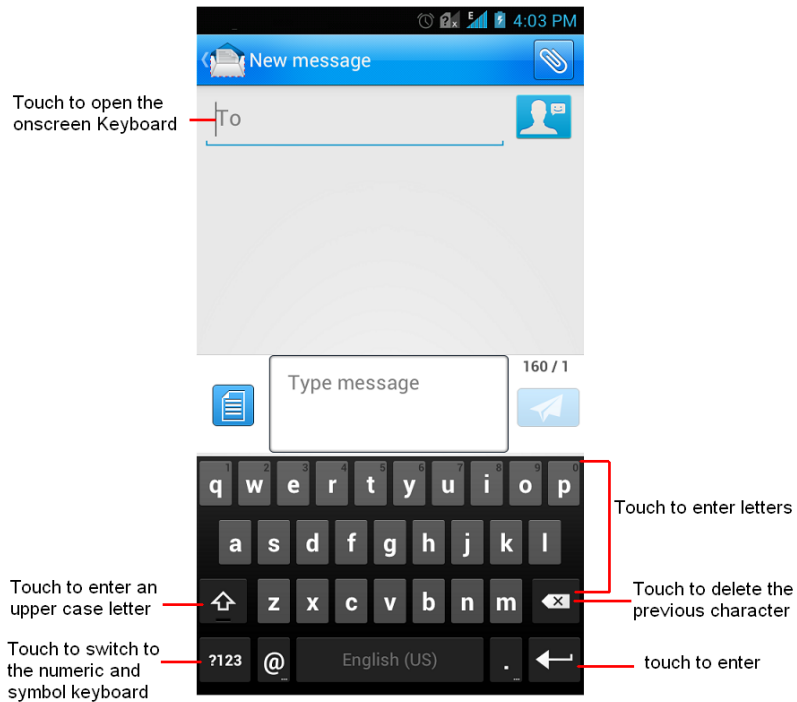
E 4:03 PM

New message

Touch to open the onscreen Keyboard

To

Type message

160 / 1

1 2 3 4 5 6 7 8 9 0
q w e r t y u i o p

a s d f g h j k l

z x c v b n m

?123 @ English (US) .

Touch to enter letters

Touch to enter an upper case letter

Touch to delete the previous character

Touch to switch to the numeric and symbol keyboard

touch to enter